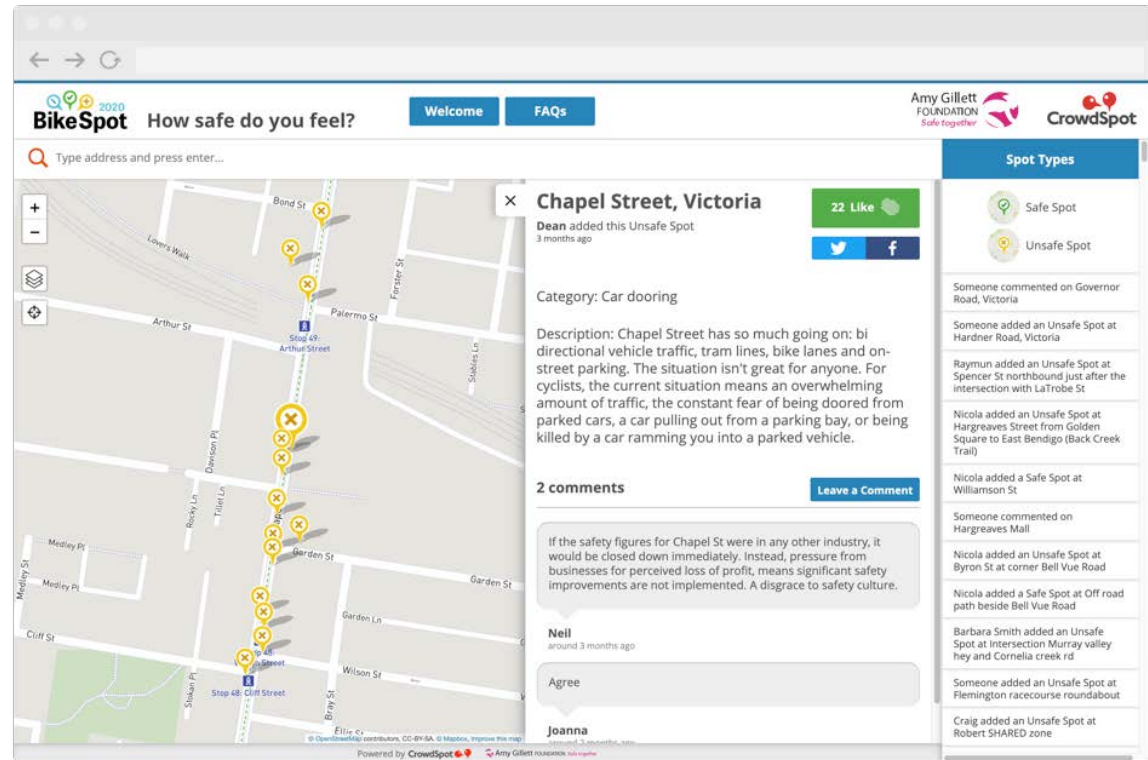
BikeSpot 2020 How safe do you feel?

Welcome FAQs

Amy Gillett FOUNDATION Safe together

CrowdSpot

Type address and press enter...

Spot Types

Safe Spot

Unsafe Spot

+
−

Bond St
Lovers Walk
Palermo St
Arthur St
Stop 49: Arthur Street
Forster St
Stables Ln
Davison Pl
Rocky Ln
Tillet Ln
Medley Pl
Medley Pl
Garden St
Garden St
Garden Ln
Cliff St
Stop 48: Cliff Street
Wilson St
Bray St
Ellis St

© OpenStreetMap contributors, CC-BY-SA, © Mapbox, Improve this map

Chapel Street, Victoria

Dean added this Unsafe Spot
3 months ago

22 Like

Category: Car dooring

Description: Chapel Street has so much going on: bi directional vehicle traffic, tram lines, bike lanes and on-street parking. The situation isn't great for anyone. For cyclists, the current situation means an overwhelming amount of traffic, the constant fear of being doored from parked cars, a car pulling out from a parking bay, or being killed by a car ramming you into a parked vehicle.

2 comments

Leave a Comment

If the safety figures for Chapel St were in any other industry, it would be closed down immediately. Instead, pressure from businesses for perceived loss of profit, means significant safety improvements are not implemented. A disgrace to safety culture.

Neil
around 3 months ago

Agree

Joanna
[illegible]

Someone commented on Governor Road, Victoria

Someone added an Unsafe Spot at Hardner Road, Victoria

Raymun added an Unsafe Spot at Spencer St northbound just after the intersection with LaTrobe St

Nicola added an Unsafe Spot at Hargreaves Street from Golden Square to East Bendigo (Back Creek Trail)

Nicola added a Safe Spot at Williamson St

Someone commented on Hargreaves Mall

Nicola added an Unsafe Spot at Byron St at corner Bell Vue Road

Nicola added a Safe Spot at Off road path beside Bell Vue Road

Barbara Smith added an Unsafe Spot at Intersection Murray valley hey and Cornelia creek rd

Someone added an Unsafe Spot at Flemington racecourse roundabout

Craig added an Unsafe Spot at Robert SHARED zone

Powered by CrowdSpot Amy Gillett FOUNDATION Safe together